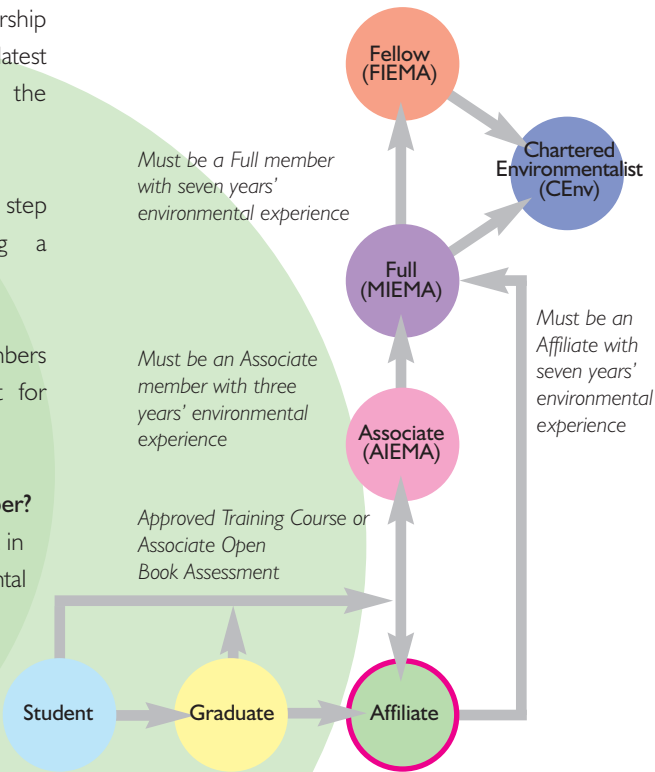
rship
latest
the

step
g a

mbers
t for

ber?
in
ntal

Fellow (FIEMA)

Chartered Environmentalist (CEnv)

Must be a Full member with seven years' environmental experience

Full (MIEMA)

Must be an Affiliate with seven years' environmental experience

Must be an Associate member with three years' environmental experience

Associate (AIEMA)

Approved Training Course or Associate Open Book Assessment

Student

Graduate

Affiliate